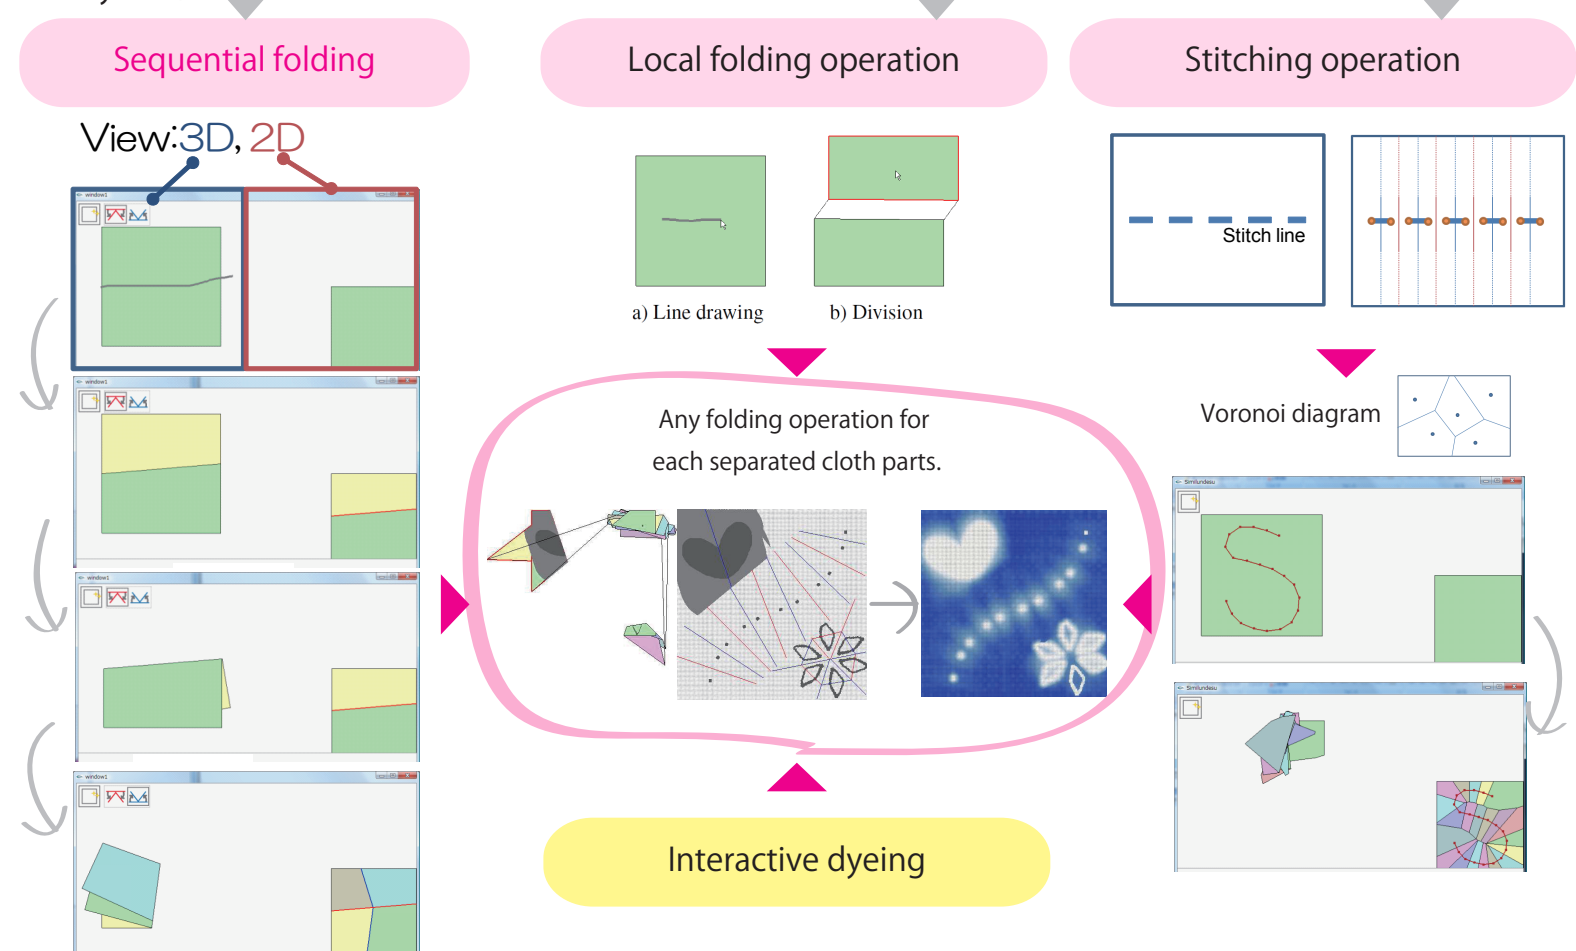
Sequential folding

Local folding operation

Stitching operation

View:3D, 2D

window1

a) Line drawing

b) Division

Stitch line

Any folding operation for each separated cloth parts.

Voronoi diagram

Interactive dyeing